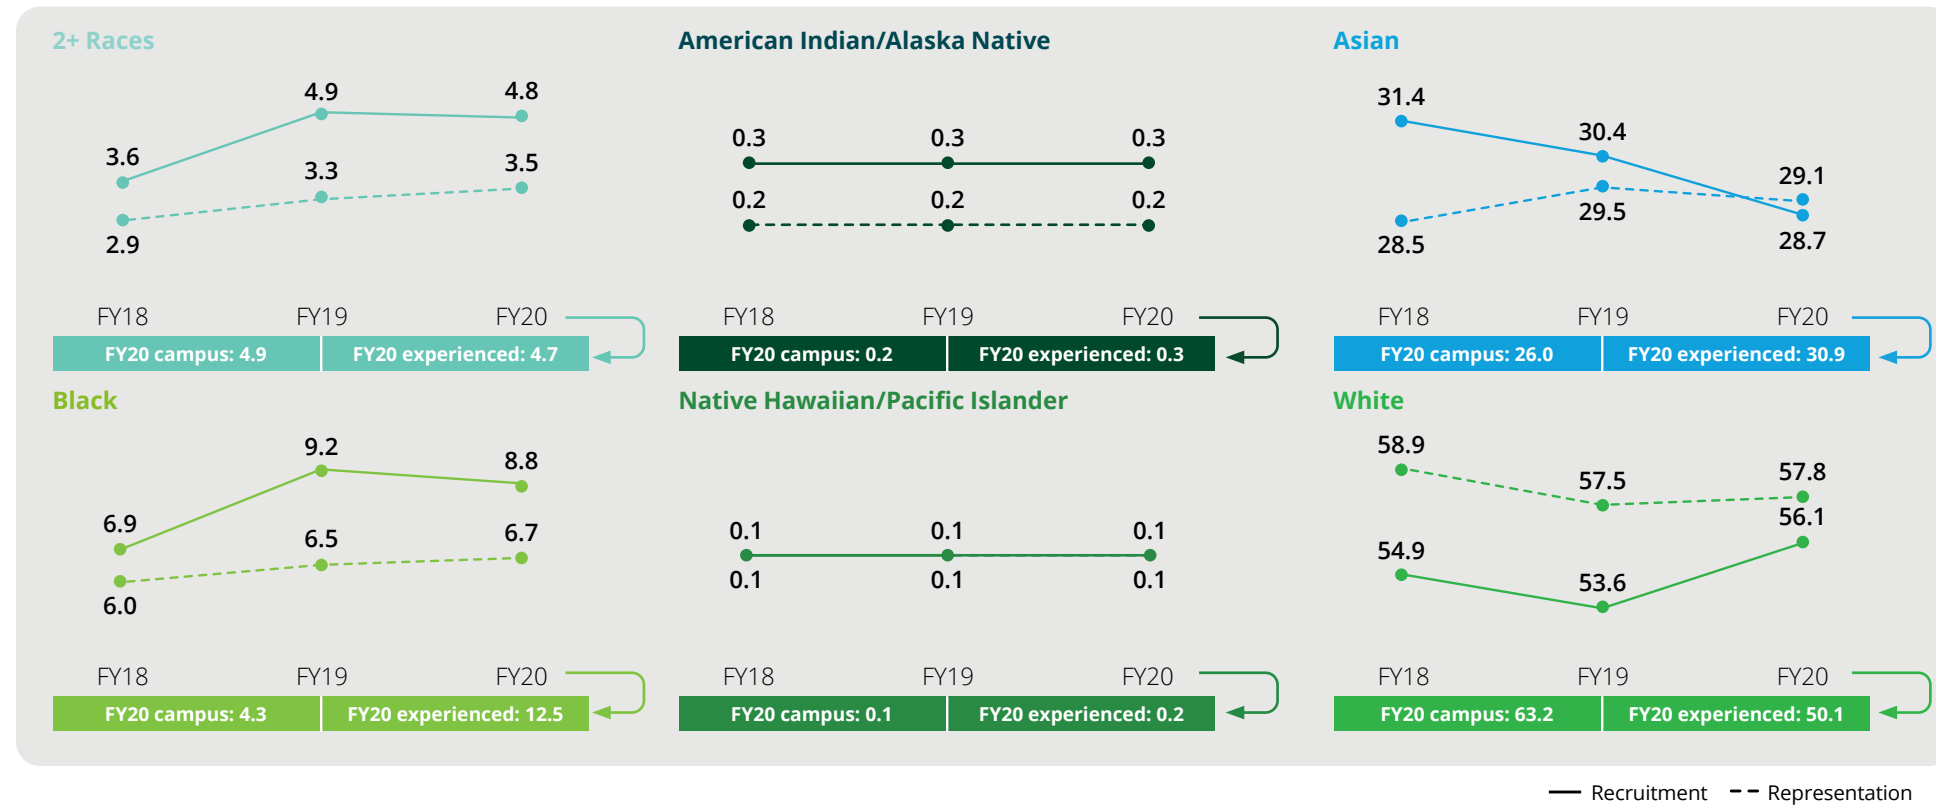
2+ Races

4.9 4.8
3.6
3.3 3.5
2.9

FY18 FY19 FY20

FY20 campus: 4.9 | FY20 experienced: 4.7

American Indian/Alaska Native

0.3 0.3 0.3
0.2 0.2 0.2

FY18 FY19 FY20

FY20 campus: 0.2 | FY20 experienced: 0.3

Asian

31.4
30.4
29.1
29.5
28.5
28.7

FY18 FY19 FY20

FY20 campus: 26.0 | FY20 experienced: 30.9

Black

9.2 8.8
6.9
6.5 6.7
6.0

FY18 FY19 FY20

FY20 campus: 4.3 | FY20 experienced: 12.5

Native Hawaiian/Pacific Islander

0.1 0.1 0.1
0.1 0.1 0.1

FY18 FY19 FY20

FY20 campus: 0.1 | FY20 experienced: 0.2

White

58.9
57.5 57.8
56.1
54.9
53.6

FY18 FY19 FY20

FY20 campus: 63.2 | FY20 experienced: 50.1

Recruitment Representation